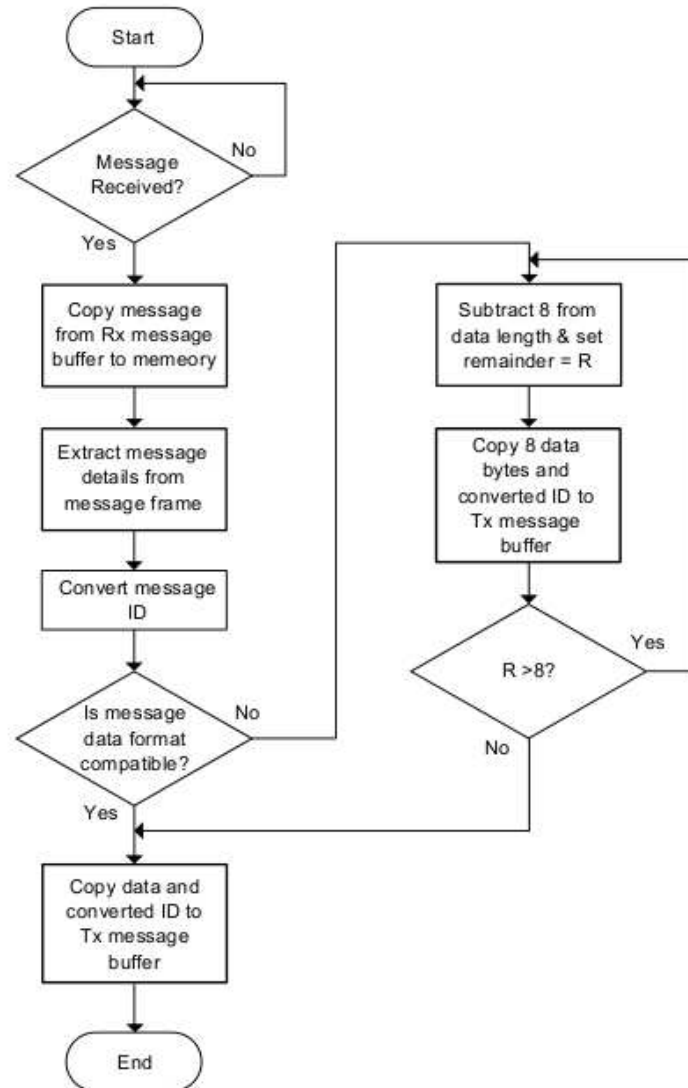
Start

Message Received?

No

Yes

Copy message from Rx message buffer to memeory

Extract message details from message frame

Convert message ID

Is message data format compatible?

No

Yes

Copy data and converted ID to Tx message buffer

End

Subtract 8 from data length & set remainder = R

Copy 8 data bytes and converted ID to Tx message buffer

R >8?

Yes

No